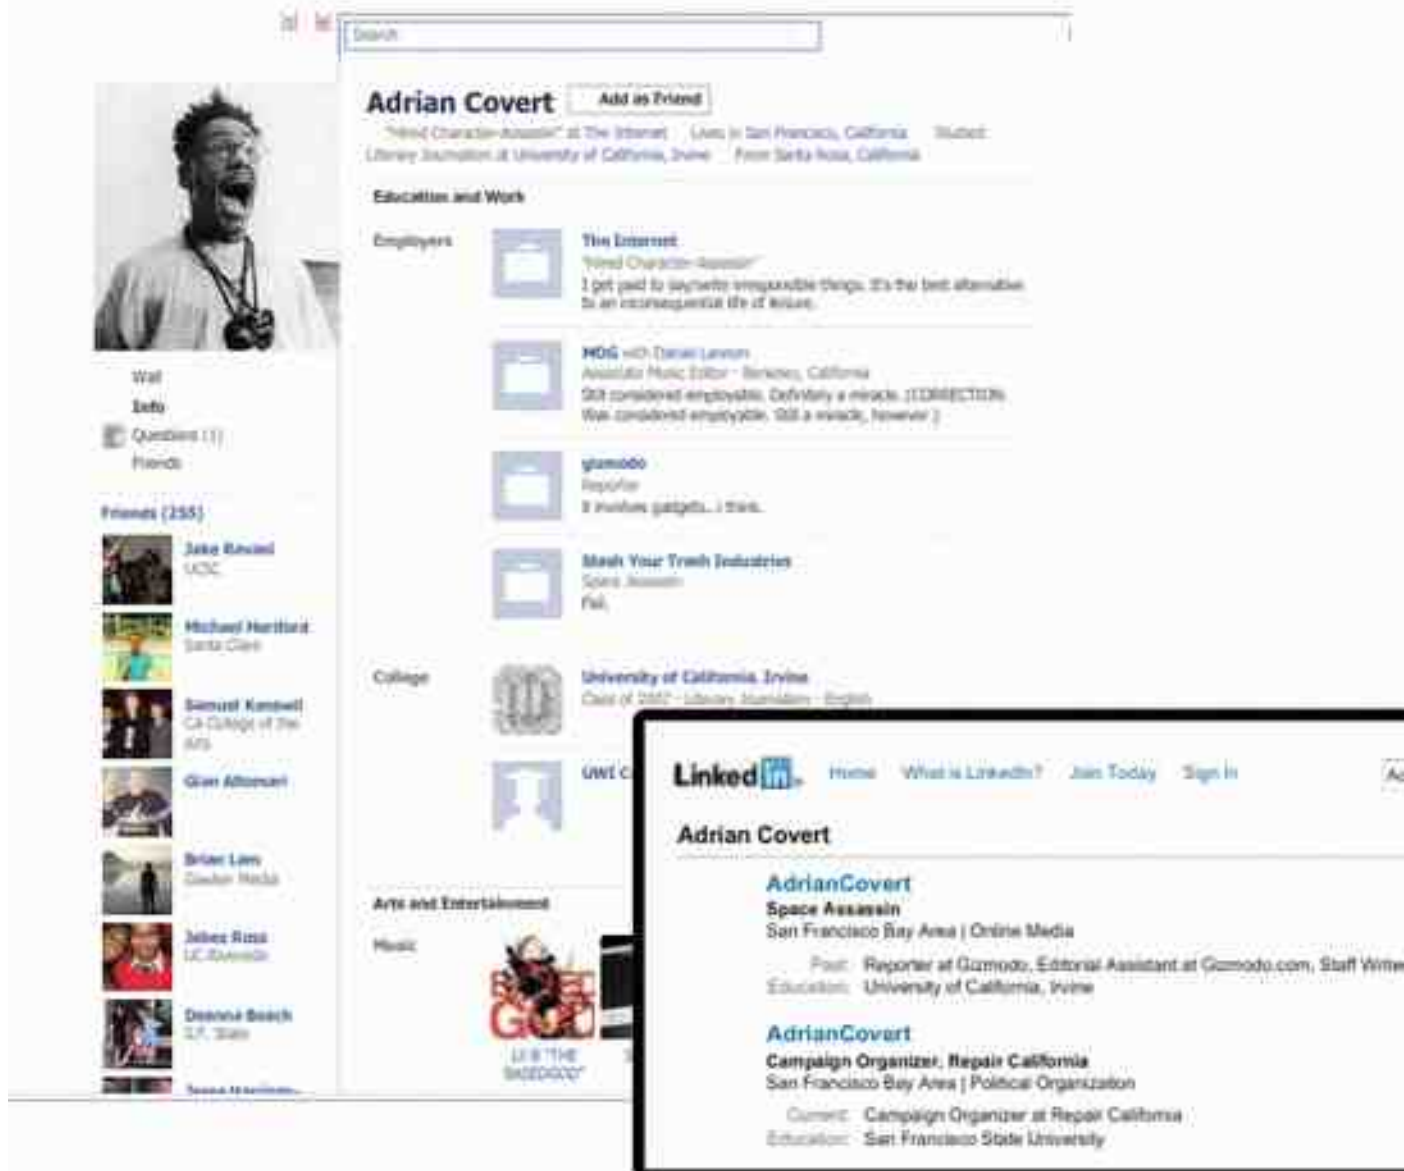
Search

Adrian Covert Add as Friend

"Hired Character Assassin" at The Internet Lives in San Francisco, California Studied Literary Journalism at University of California, Irvine From Santa Rosa, California

Education and Work

Employers

The Internet
"Hired Character Assassin"
I get paid to say/write irresponsible things. It's the best alternative to an inconsequential life of leisure.

MOG with Daniel Lennon
Associate Music Editor · Berkeley, California
Still considered employable. Definitely a miracle. (CORRECTION: Was considered employable. Still a miracle, however.)

gizmodo
Reporter
It involves gadgets...I think.

Mash Your Trash Industries
Space Assassin
Fail.

College

University of California, Irvine
Class of 2007 · Literary Journalism · English

UWI C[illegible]

Arts and Entertainment

Music

LIL B "THE BASEDGOD"

Wall
Info
Questions (1)
Friends

Friends (255)

Jake Rowlet
UCSC

Michael Hartford
Santa Clara

Samuel Kanwell
CA College of the Arts

Gian Altomari

Brian Lam
Dawker Media

Jabez Ross
UC Riverside

Deanna Beach
S.F. State

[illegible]

Linked in. Home What is LinkedIn? Join Today Sign In

Adrian Covert

AdrianCovert
Space Assassin
San Francisco Bay Area | Online Media
Past: Reporter at Gizmodo, Editorial Assistant at Gizmodo.com, Staff Write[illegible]
Education: University of California, Irvine

AdrianCovert
Campaign Organizer, Repair California
San Francisco Bay Area | Political Organization
Current: Campaign Organizer at Repair California
Education: San Francisco State University